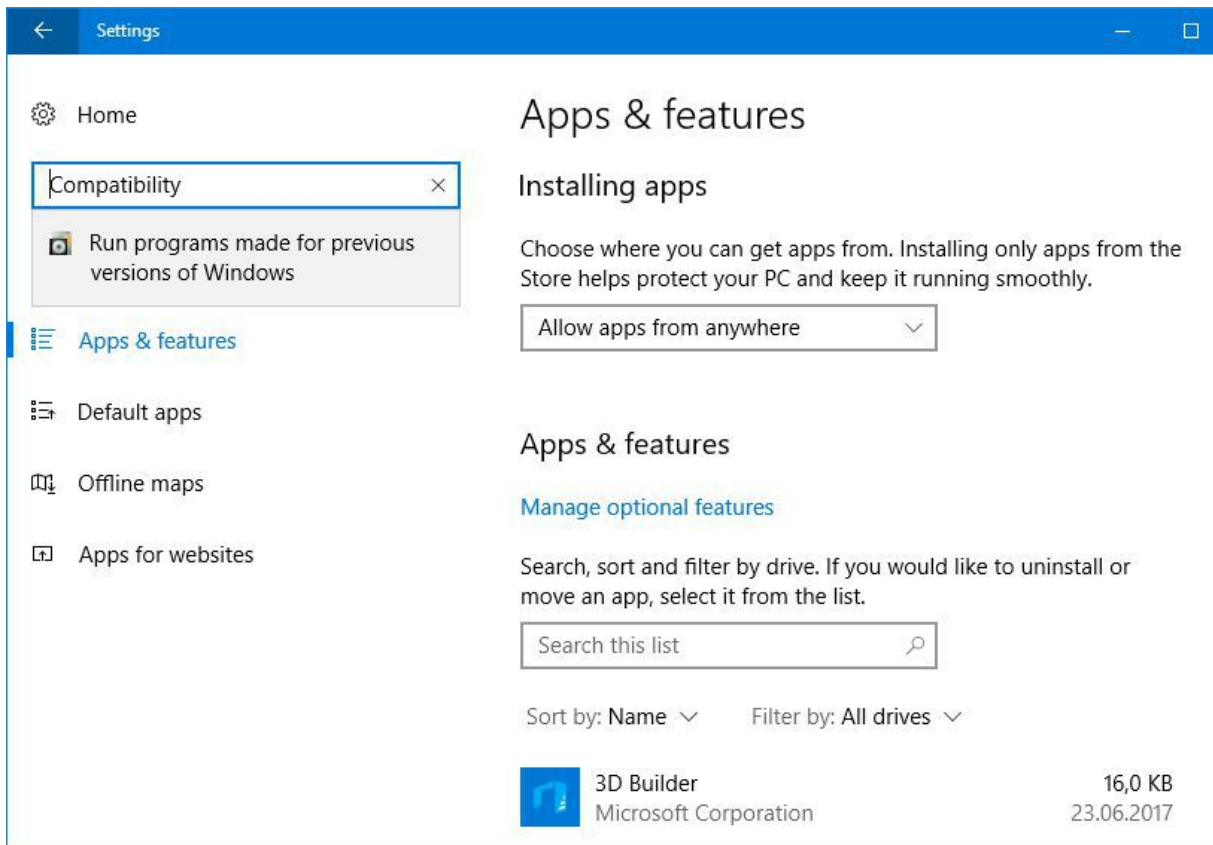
Settings

Home

Compatibility

Run programs made for previous versions of Windows

Apps & features

Default apps

Offline maps

Apps for websites

Apps & features

Installing apps

Choose where you can get apps from. Installing only apps from the Store helps protect your PC and keep it running smoothly.

Allow apps from anywhere

Apps & features

Manage optional features

Search, sort and filter by drive. If you would like to uninstall or move an app, select it from the list.

Search this list

Sort by: Name

Filter by: All drives

3D Builder
Microsoft Corporation
16,0 KB
23.06.2017